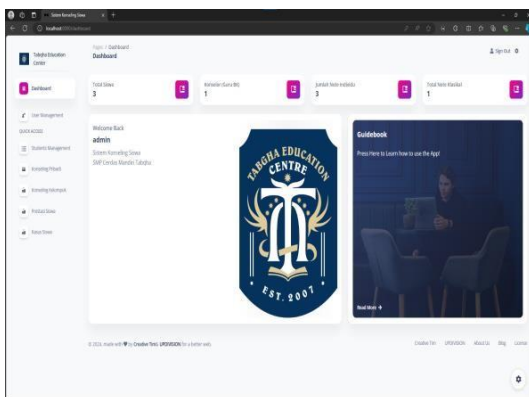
Sistem Konseling Siswa

localhost:3000/dashboard

Tabgha Education Center

Dashboard

User Management

QUICK ACCESS

Students Management

Konseling Pribadi

Konseling Kelompok

Prestasi Siswa

Bonus Siswa

Pages / Dashboard

Dashboard

Sign Out

Total Siswa
3

Konselor (Guru BK)
1

Jumlah Sesi Individu
3

Total Sesi Mandiri
1

Welcome Back
admin
Sistem Konseling Siswa
SMP Cendez Mandiri Tabgha

TABGHA EDUCATION CENTRE
EST. 2007

Guidebook
Press Here to Learn how to use the App!

Read More →

© 2024, made with ♥ by Creative Tim & UPDIVISION for a better web.

Creative Tim UPDIVISION About Us Blog License